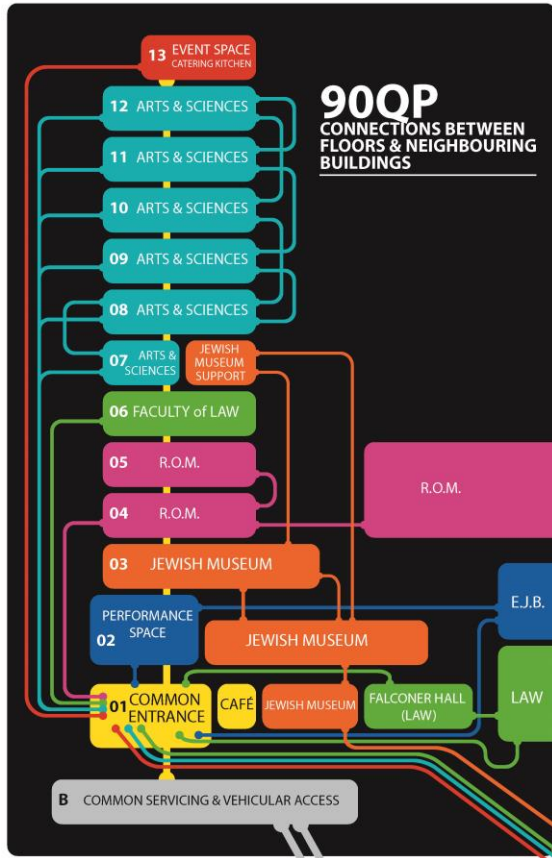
90QP
CONNECTIONS BETWEEN FLOORS & NEIGHBOURING BUILDINGS

13 EVENT SPACE
CATERING KITCHEN

12 ARTS & SCIENCES

11 ARTS & SCIENCES

10 ARTS & SCIENCES

09 ARTS & SCIENCES

08 ARTS & SCIENCES

07 ARTS & SCIENCES

JEWISH MUSEUM SUPPORT

06 FACULTY of LAW

05 R.O.M.

04 R.O.M.

R.O.M.

03 JEWISH MUSEUM

02 PERFORMANCE SPACE

JEWISH MUSEUM

E.J.B.

01 COMMON ENTRANCE

CAFÉ

JEWISH MUSEUM

FALCONER HALL (LAW)

LAW

B COMMON SERVICING & VEHICULAR ACCESS